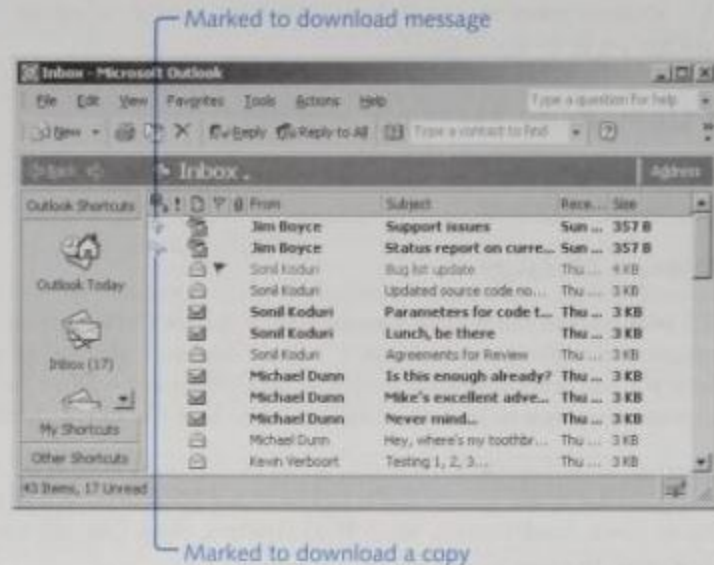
Marked to download message

Inbox - Microsoft Outlook

File Edit View Favorites Tools Actions Help

Type a question for help

New Reply Reply to All Type a contact to find

Back Inbox . Address

Outlook Shortcuts

Outlook Today

Inbox (17)

My Shortcuts

Other Shortcuts

| From | Subject | Rece... | Size |
|---|---|---|---|
| Jim Boyce | Support issues | Sun ... | 357 B |
| Jim Boyce | Status report on curre... | Sun ... | 357 B |
| Sonil Koduri | Bug list update | Thu ... | 4 KB |
| Sonil Koduri | Updated source code no... | Thu ... | 3 KB |
| Sonil Koduri | Parameters for code t... | Thu ... | 3 KB |
| Sonil Koduri | Lunch, be there | Thu ... | 3 KB |
| Sonil Koduri | Agreements for Review | Thu ... | 3 KB |
| Michael Dunn | Is this enough already? | Thu ... | 3 KB |
| Michael Dunn | Mike's excellent adve... | Thu ... | 3 KB |
| Michael Dunn | Never mind... | Thu ... | 3 KB |
| Michael Dunn | Hey, where's my toothbr... | Thu ... | 3 KB |
| Kevin Verboort | Testing 1, 2, 3... | Thu ... | 3 KB |

43 Items, 17 Unread

Marked to download a copy